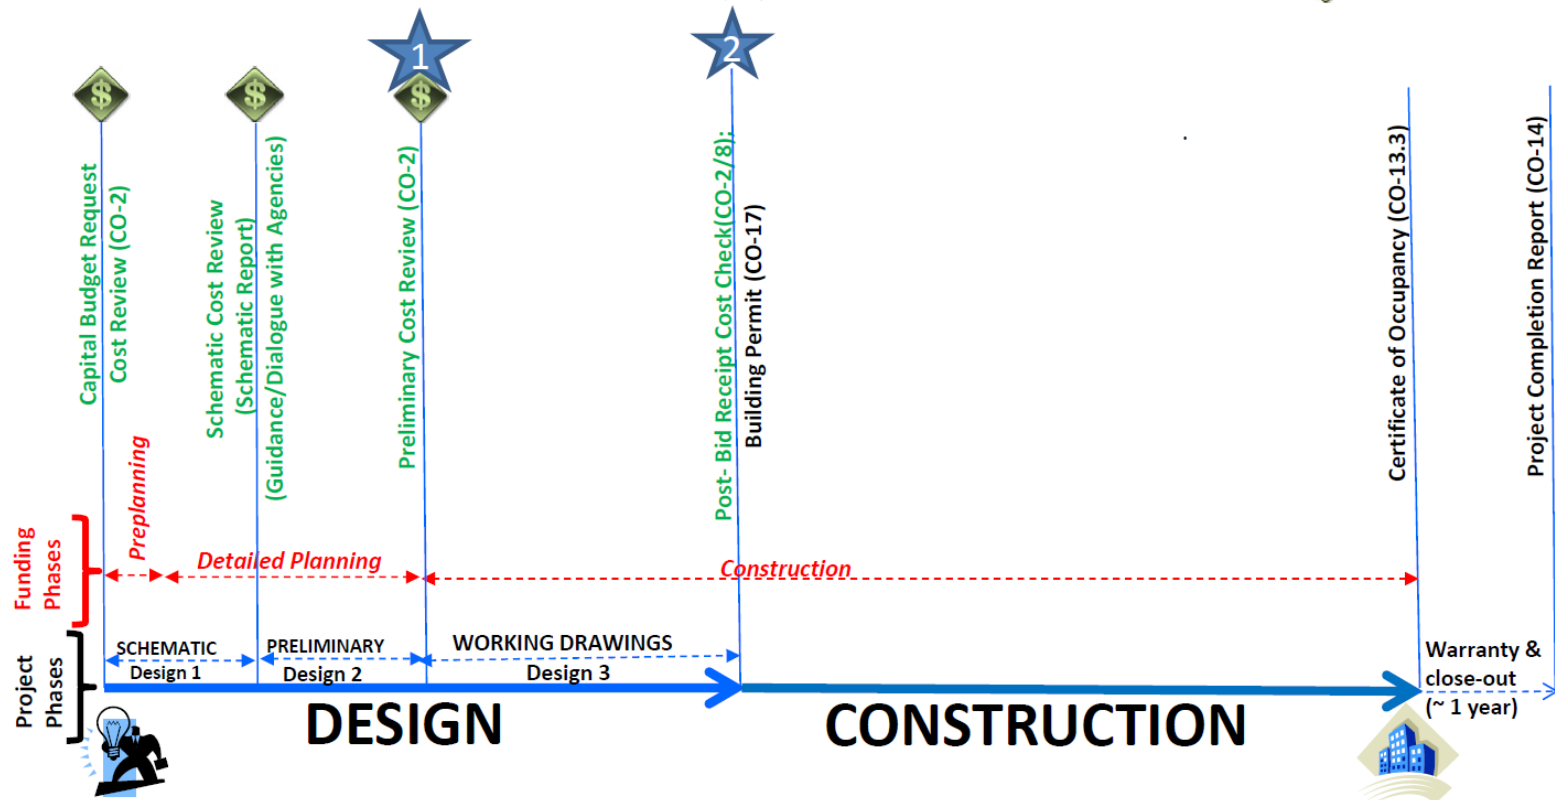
1

2

$

$

$

Capital Budget Request Cost Review (CO-2)

Schematic Cost Review (Schematic Report) (Guidance/Dialogue with Agencies)

Preliminary Cost Review (CO-2)

Post- Bid Receipt Cost Check(CO-2/8); Building Permit (CO-17)

Certificate of Occupancy (CO-13.3)

Project Completion Report (CO-14)

Preplanning

Funding Phases

Detailed Planning

Construction

Project Phases

SCHEMATIC
Design 1

PRELIMINARY
Design 2

WORKING DRAWINGS
Design 3

Warranty & close-out (~ 1 year)

DESIGN

CONSTRUCTION